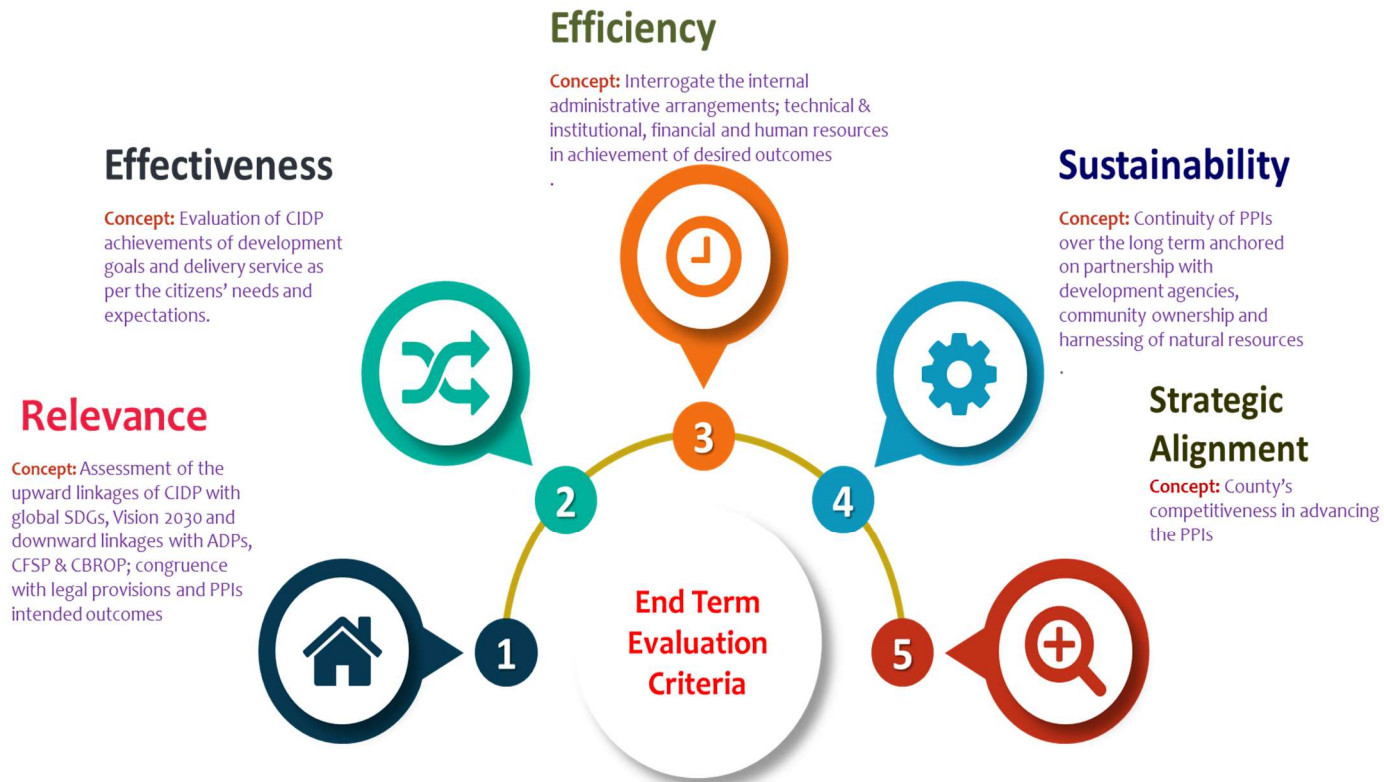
Efficiency

Concept: Interrogate the internal administrative arrangements; technical & institutional, financial and human resources in achievement of desired outcomes
.

Effectiveness

Concept: Evaluation of CIDP achievements of development goals and delivery service as per the citizens' needs and expectations.

Sustainability

Concept: Continuity of PPIs over the long term anchored on partnership with development agencies, community ownership and harnessing of natural resources
.

Relevance

Concept: Assessment of the upward linkages of CIDP with global SDGs, Vision 2030 and downward linkages with ADPs, CFSP & CBROP; congruence with legal provisions and PPIs intended outcomes

Strategic Alignment

Concept: County's competitiveness in advancing the PPIs

3

2

4

1

5

End Term Evaluation Criteria